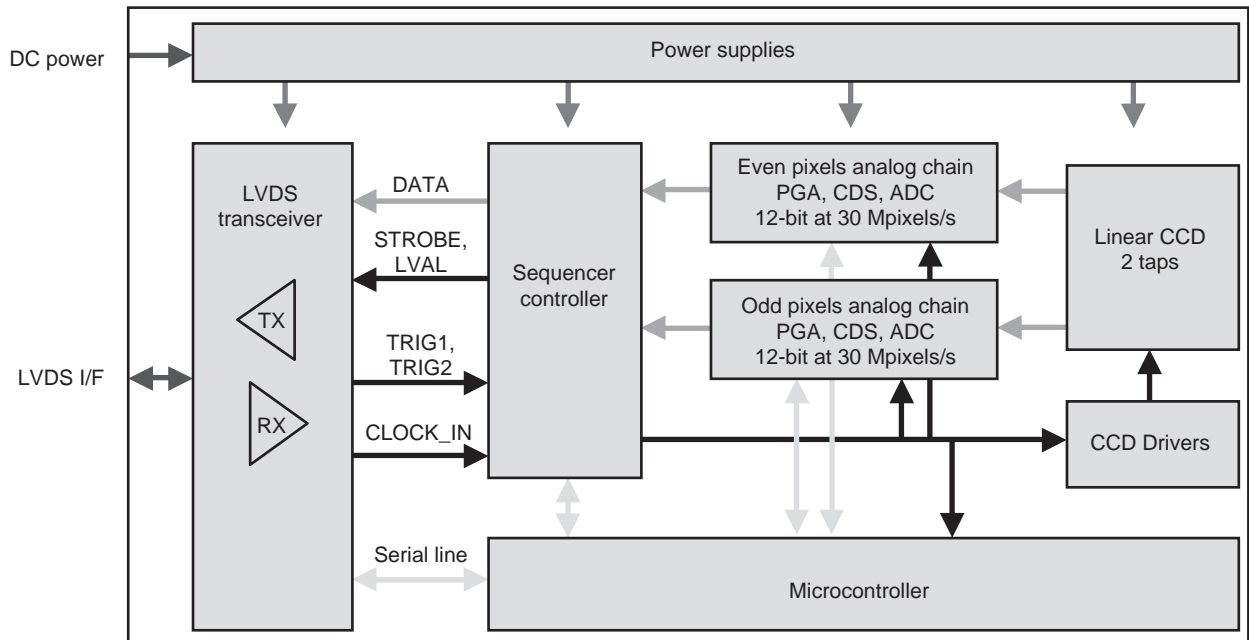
DC power

Power supplies

LVDS transceiver

TX

RX

LVDS I/F

DATA

STROBE, LVAL

TRIG1, TRIG2

CLOCK_IN

Serial line

Sequencer controller

Even pixels analog chain PGA, CDS, ADC 12-bit at 30 Mpixels/s

Odd pixels analog chain PGA, CDS, ADC 12-bit at 30 Mpixels/s

Linear CCD 2 taps

CCD Drivers

Microcontroller